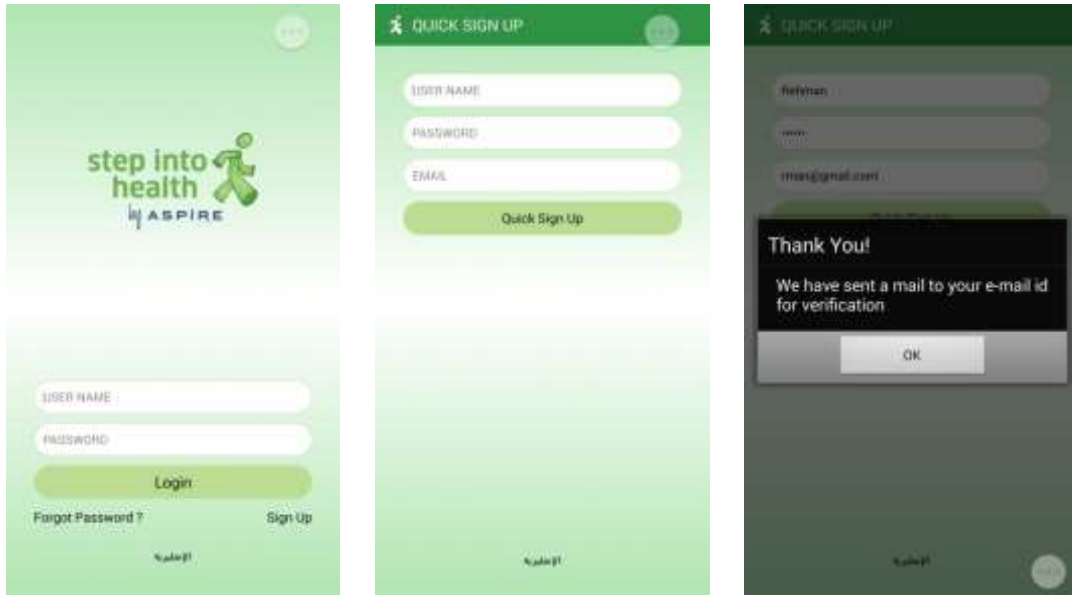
step into health
by ASPIRE

USER NAME

PASSWORD

Login

Forgot Password ?

Sign Up

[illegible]

QUICK SIGN UP

USER NAME

PASSWORD

EMAIL

Quick Sign Up

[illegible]

QUICK SIGN UP

Rehman

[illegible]

rman@gmail.com

Thank You!

We have sent a mail to your e-mail id for verification

OK

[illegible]